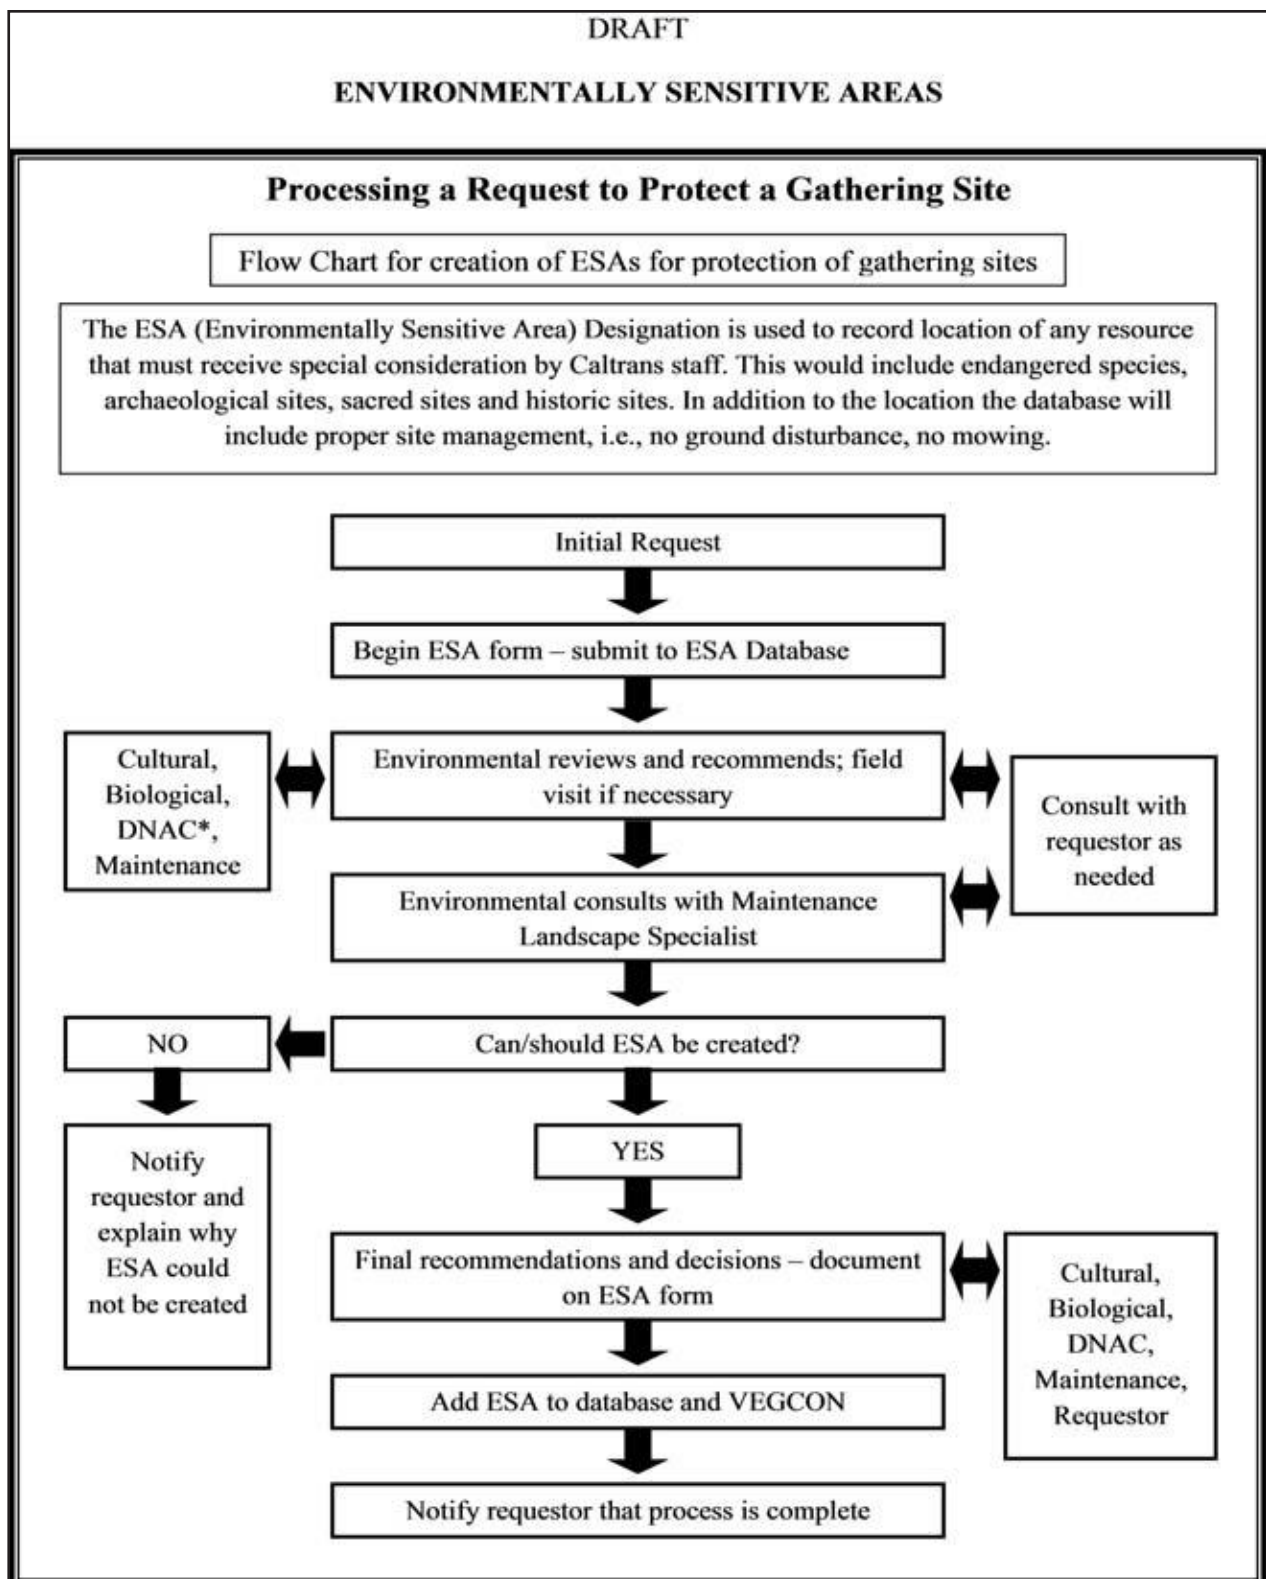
DRAFT

ENVIRONMENTALLY SENSITIVE AREAS

Processing a Request to Protect a Gathering Site

Flow Chart for creation of ESAs for protection of gathering sites

The ESA (Environmentally Sensitive Area) Designation is used to record location of any resource that must receive special consideration by Caltrans staff. This would include endangered species, archaeological sites, sacred sites and historic sites. In addition to the location the database will include proper site management, i.e., no ground disturbance, no mowing.

Initial Request

Begin ESA form – submit to ESA Database

Cultural, Biological, DNAC*, Maintenance

Environmental reviews and recommends; field visit if necessary

Consult with requestor as needed

Environmental consults with Maintenance Landscape Specialist

NO

Can/should ESA be created?

Notify requestor and explain why ESA could not be created

YES

Final recommendations and decisions – document on ESA form

Cultural, Biological, DNAC, Maintenance, Requestor

Add ESA to database and VEGCON

Notify requestor that process is complete